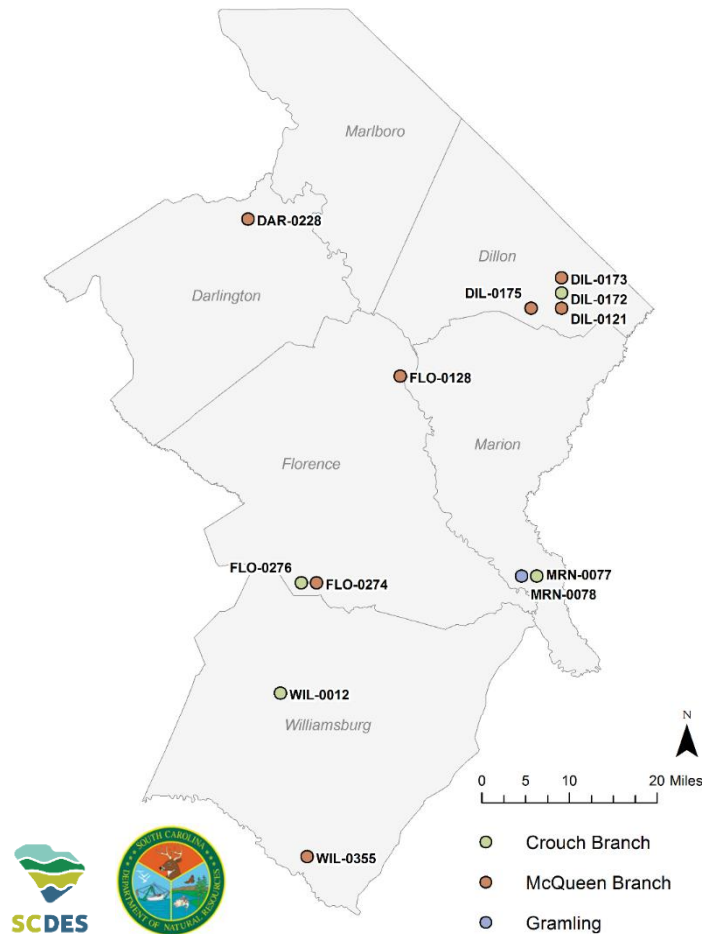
Marlboro

DAR-0228

Dillon

Darlington

DIL-0175

DIL-0173
DIL-0172
DIL-0121

FLO-0128

Marion

Florence

FLO-0276
FLO-0274

MRN-0077
MRN-0078

WIL-0012

Williamsburg

N

0 5 10 20 Miles

Crouch Branch
McQueen Branch
Gramling

WIL-0355

SCDES

SOUTH CAROLINA DEPARTMENT OF NATURAL RESOURCES